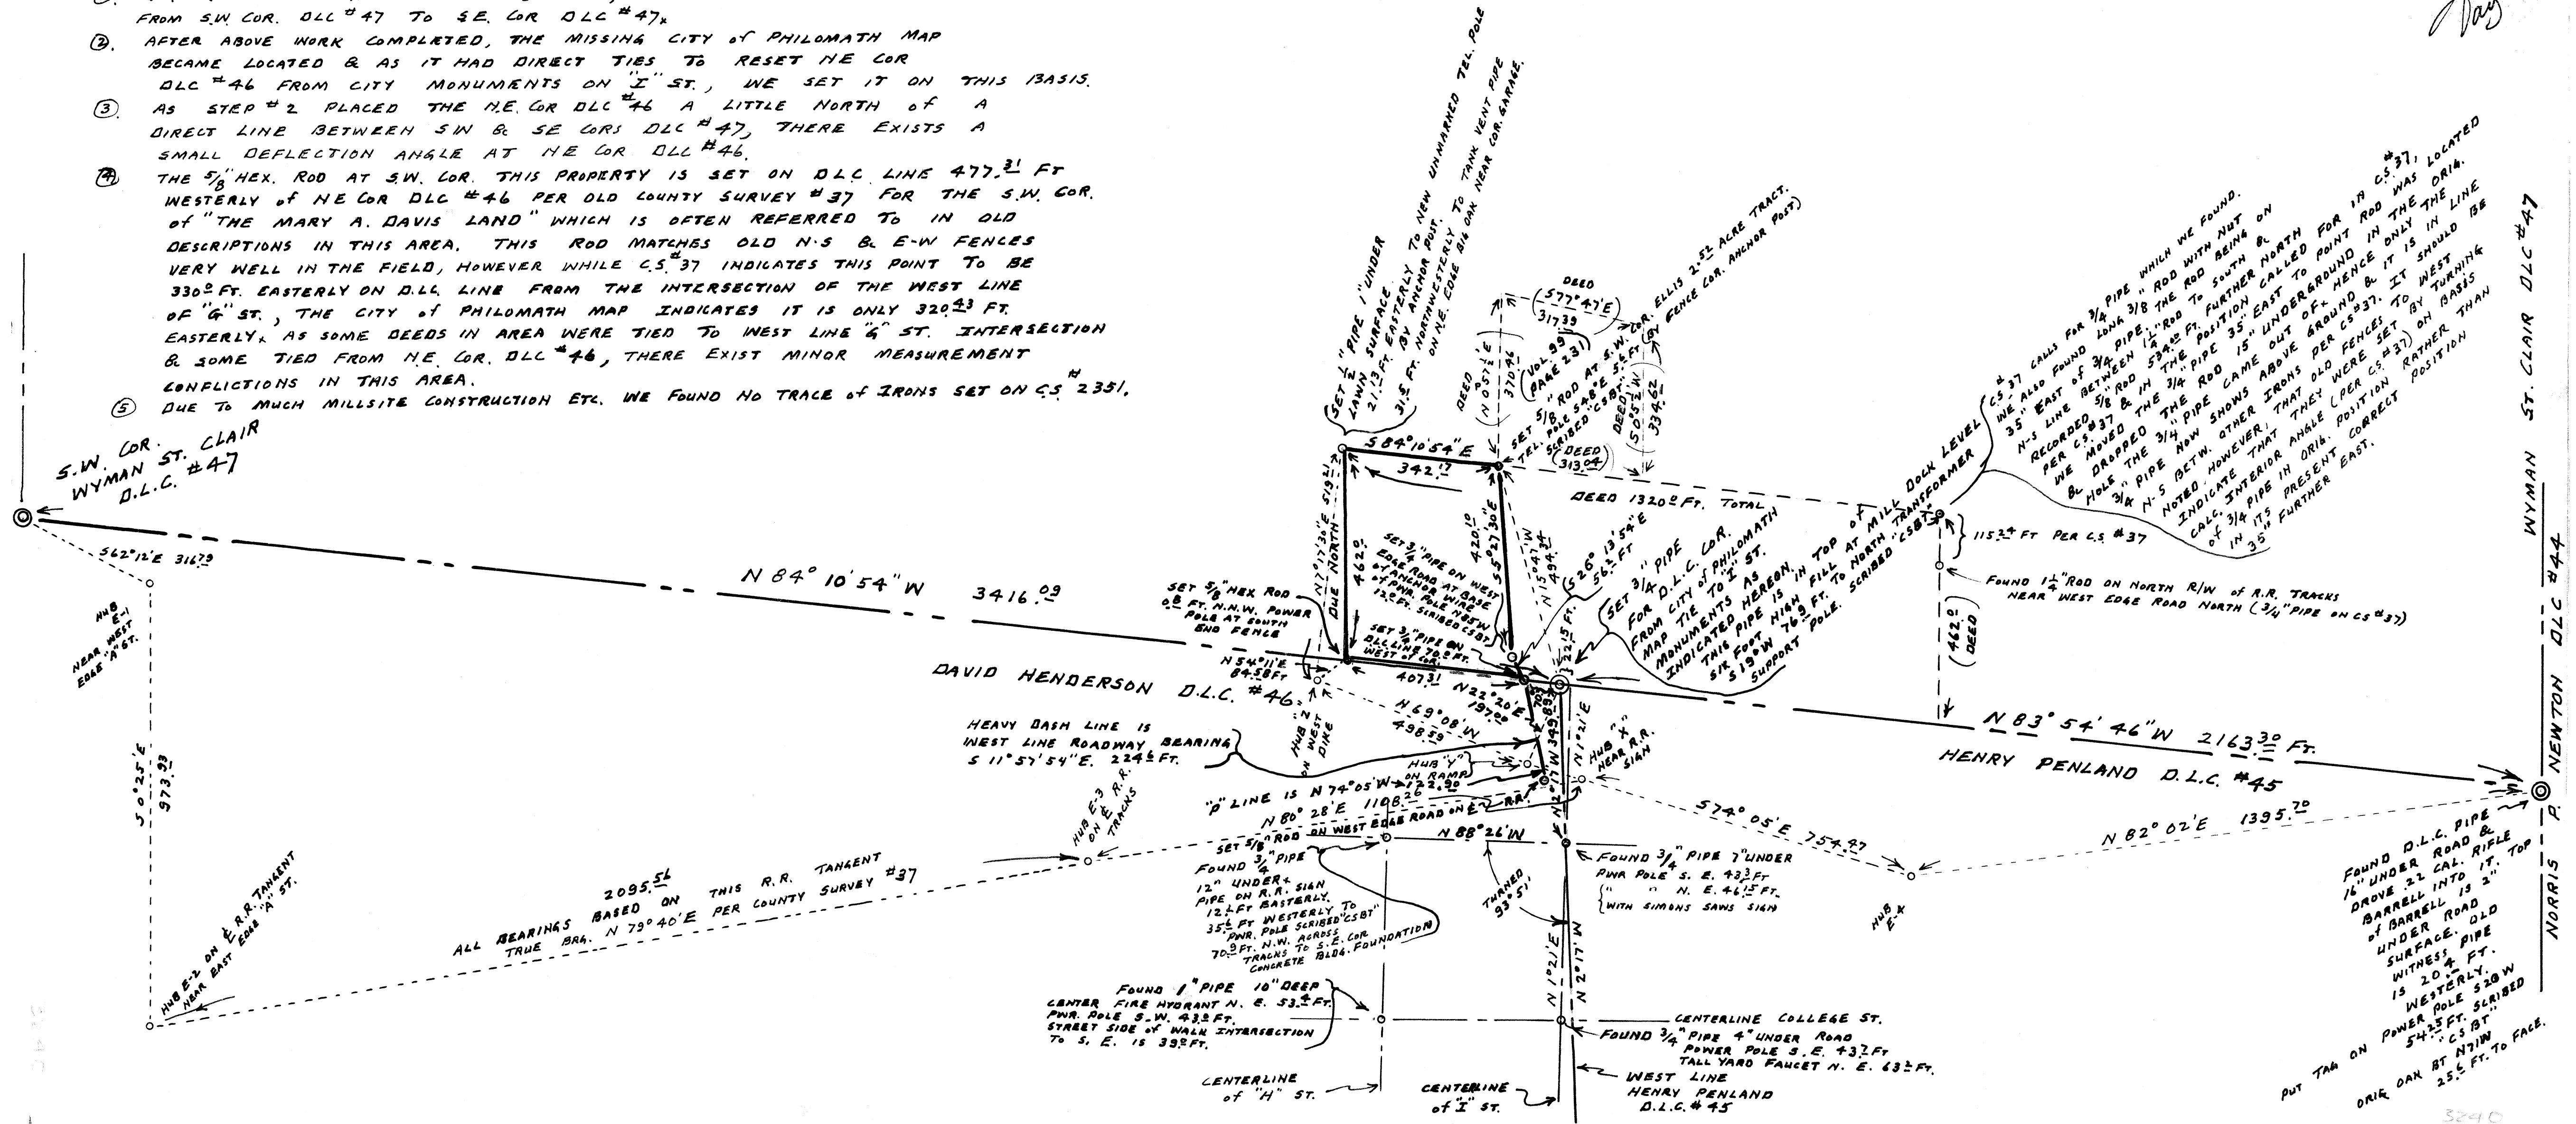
FROM S.W. COR. DLC #47 TO SE. COR DLC #47.
②. AFTER ABOVE WORK COMPLETED, THE MISSING CITY of PHILOMATH MAP BECAME LOCATED & AS IT HAD DIRECT TIES TO RESET NE COR DLC #46 FROM CITY MONUMENTS ON "I" ST., WE SET IT ON THIS BASIS.
③. AS STEP #2 PLACED THE N.E. COR DLC #46 A LITTLE NORTH of A DIRECT LINE BETWEEN SW & SE CORS DLC #47, THERE EXISTS A SMALL DEFLECTION ANGLE AT NE COR DLC #46.
④. THE 5/8" HEX. ROD AT S.W. COR. THIS PROPERTY IS SET ON DLC LINE 477.31 FT WESTERLY of NE COR DLC #46 PER OLD COUNTY SURVEY #37 FOR THE S.W. COR. of "THE MARY A. DAVIS LAND" WHICH IS OFTEN REFERRED TO IN OLD DESCRIPTIONS IN THIS AREA. THIS ROD MATCHES OLD N-S & E-W FENCES VERY WELL IN THE FIELD, HOWEVER WHILE C.S.#37 INDICATES THIS POINT TO BE 330.0 FT. EASTERLY ON D.L.C. LINE FROM THE INTERSECTION OF THE WEST LINE of "G" ST., THE CITY of PHILOMATH MAP INDICATES IT IS ONLY 320.43 FT. EASTERLY. AS SOME DEEDS IN AREA WERE TIED TO WEST LINE "G" ST. INTERSECTION & SOME TIED FROM N.E. COR. DLC #46, THERE EXIST MINOR MEASUREMENT CONFLICTIONS IN THIS AREA.
⑤ DUE TO MUCH MILLSITE CONSTRUCTION ETC. WE FOUND NO TRACE of IRONS SET ON C.S.#2351.

Day

S.W. COR. WYMAN ST. CLAIR D.L.C. #47
S62°12'E 316.79
HUB E-1 NEAR WEST EDGE "A" ST.
S 0°25'E 973.93
N 84° 10' 54" W 3416.09
DAVID HENDERSON D.L.C. #46
SET 1" PIPE 1" UNDER LAWN SURFACE. 21.3 FT. EASTERLY TO NEW UNMARKED TEL. POLE
31.5 FT. BY NORTHWESTERLY TO TANK VENT PIPE ON N.E. EDGE 8" OAK NEAR COR. GARAGE.
S 84°10'54"E 342.7
DEED N 0°17'E 370.96
DEED S77°47'E 317.39 (VOL. 39 PAGE 231)
SET 5/8" ROD AT S.W. COR. ELLIS 2.5 ACRE TRACT. TEL. POLE S48°E 5.6 FT. SCRIBED "CSBT" (BY FENCE COR. ANCHOR POST)
(DEED 313.04)
DEED S0°54'W 334.62
N 1°17'30"E 519.21
DUE NORTH
462.0
420.10
S 5°27'30"E
N 15°47'W 94.8
(S26°13'54"E 56.2 FT.)
15 FT.
SET 5/8" HEX ROD 0.8 FT. N.N.W. POWER POLE AT SOUTH END FENCE
SET 3/4" PIPE ON WEST EDGE ROAD AT BASE of ANCHOR WIRE of PWR. POLE N65°W 12.0 FT. SCRIBED CSBT
SET 3/4" PIPE ON DLC LINE 70.2 FT. WEST of COR.
N 54°11'E 84.58 FT.
407.31
N22°20'E 197.00
SET 3/4" PIPE FOR D.L.C. COR. FROM CITY of PHILOMATH MAP TIE TO "I" ST. MONUMENTS AS INDICATED HEREON. THIS PIPE IS IN TOP of SIX FOOT HIGH FILL AT MILL DOCK LEVEL S19°W 76.9 FT. TO NORTH TRANSFORMER SUPPORT POLE. SCRIBED "CSBT"
DEED 1320.0 FT. TOTAL
115.2 FT PER C.S. #37
C.S. #37 CALLS FOR 3/4 PIPE WHICH WE FOUND. WE ALSO FOUND LONG 3/8 ROD WITH NUT 35" EAST of 3/4 PIPE. THE ROD BEING ON N-S LINE BETWEEN 1/4" ROD TO SOUTH & RECORDED 5/8 ROD 534.0 FT. FURTHER NORTH PER CS #37 & IN THE POSITION CALLED FOR IN C.S. #37, WE MOVED THE 3/4 PIPE 35" EAST TO POINT ROD WAS LOCATED & DROPPED THE ROD 15" UNDERGROUND IN THE ORIG. HOLE. THE 3/4 PIPE CAME OUT of. HENCE ONLY THE 3/4 PIPE NOW SHOWS ABOVE GROUND & IT IS IN LINE N-S BETW. OTHER IRONS PER CS #37. IT SHOULD BE NOTED, HOWEVER, THAT OLD FENCES TO WEST INDICATE THAT THEY WERE SET BY TURNING CALC. INTERIOR ANGLE (PER C.S. #37) ON BASIS of 3/4 PIPE IN ORIG. POSITION RATHER THAN IN ITS PRESENT CORRECT POSITION 35" FURTHER EAST.
FOUND 1 1/4" ROD ON NORTH R/W of R.R. TRACKS NEAR WEST EDGE ROAD NORTH (3/4" PIPE ON CS #37)
462.0 (DEED)
N 83° 54' 46" W 2163.30 FT.
HENRY PENLAND D.L.C. #45
WYMAN ST. CLAIR DLC #47
NORRIS P. NEWTON DLC #44
HEAVY DASH LINE IS WEST LINE ROADWAY BEARING S 11°57'54"E. 224± FT.
N 69°08'W 498.59
HUB "Z" ON WEST DIKE
HUB "Y" ON RAMP
N 11°W 349.87
N 1°21'E
HUB "X" NEAR R.R. SIGN
"P" LINE IS N 74°05'W 122.90
N 80°28'E 1108.26
SET 5/8" ROD ON WEST EDGE ROAD ON E. R.R.
N 88°26'W
S74°05'E 754.47
N 82°02'E 1395.70
HUB E-3 ON E. R.R. TRACKS
FOUND 3/4" PIPE 12" UNDER. PIPE ON R.R. SIGN 12± FT EASTERLY. 35± FT WESTERLY TO PWR. POLE SCRIBED "CSBT" 70.9 FT. N.W. ACROSS TRACKS TO S.E. COR CONCRETE BLDG. FOUNDATION
TURNED 93°51'
FOUND 3/4" PIPE 7" UNDER PWR POLE S. E. 43.3 FT
" " N. E. 46.5 FT.
WITH SIMONS SAWS SIGN
HUB X E-4
FOUND D.L.C. PIPE 16" UNDER ROAD & DROVE .22 CAL. RIFLE BARRELL INTO IT. TOP of BARRELL IS 2" UNDER ROAD SURFACE. OLD WITNESS PIPE IS 20.4 FT. WESTERLY. PUT TAG ON POWER POLE S28W 54.25 FT. SCRIBED "CSBT" ORIG. OAK BT N71W 25.5 FT. TO FACE.
2095.56
ALL BEARINGS BASED ON THIS R.R. TANGENT TRUE BRG. N 79°40'E PER COUNTY SURVEY #37
HUB E-2 ON E. R.R. TANGENT NEAR EAST EDGE "A" ST.
N 1°21'E
N 2°17'W
FOUND 1" PIPE 10" DEEP CENTER FIRE HYDRANT N. E. 53.4 FT. PWR. POLE S.W. 43.2 FT. STREET SIDE of WALK INTERSECTION TO S. E. IS 39.0 FT.
CENTERLINE COLLEGE ST.
FOUND 3/4" PIPE 4" UNDER ROAD POWER POLE S. E. 43.7 FT TALL YARD FAUCET N. E. 63± FT.
CENTERLINE of "H" ST.
CENTERLINE of "I" ST.
WEST LINE HENRY PENLAND D.L.C. #45
3240